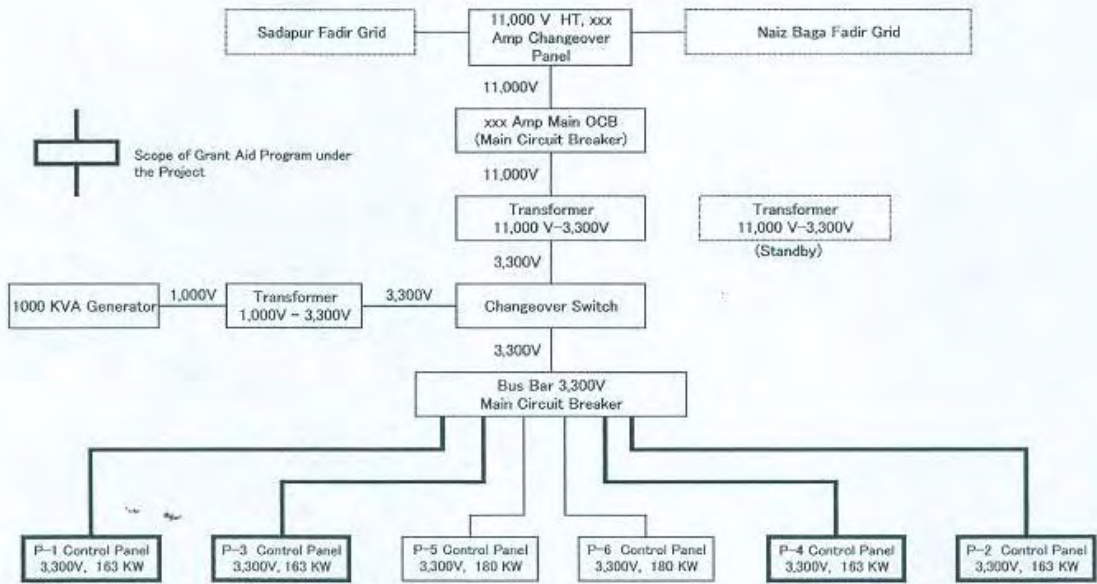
Sadapur Fadir Grid

11,000 V HT, xxx Amp Changeover Panel

Naiz Baga Fadir Grid

11,000V

xxx Amp Main OCB (Main Circuit Breaker)

Scope of Grant Aid Program under the Project

11,000V

Transformer 11,000 V-3,300V

Transformer 11,000 V-3,300V (Standby)

3,300V

1000 KVA Generator

1,000V

Transformer 1,000V - 3,300V

3,300V

Changeover Switch

3,300V

Bus Bar 3,300V Main Circuit Breaker

P-1 Control Panel 3,300V, 163 KW

P-3 Control Panel 3,300V, 163 KW

P-5 Control Panel 3,300V, 180 KW

P-6 Control Panel 3,300V, 180 KW

P-4 Control Panel 3,300V, 163 KW

P-2 Control Panel 3,300V, 163 KW